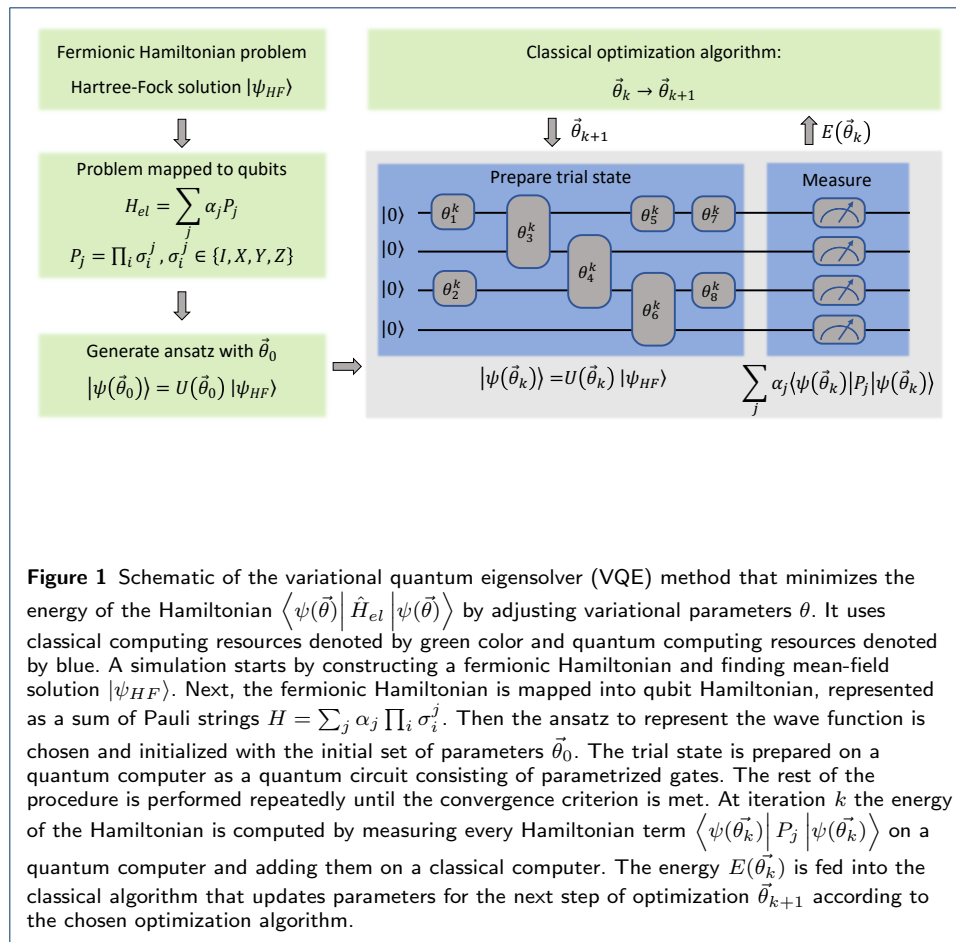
Fermionic Hamiltonian problem

Hartree-Fock solution $|\psi_{HF}\rangle$

Problem mapped to qubits

$H_{el} = \sum_j \alpha_j P_j$

$P_j = \prod_i \sigma_i^j , \sigma_i^j \in \{I, X, Y, Z\}$

Generate ansatz with $\vec{\theta}_0$

$|\psi(\vec{\theta}_0)\rangle = U(\vec{\theta}_0)\,|\psi_{HF}\rangle$

Classical optimization algorithm:

$\vec{\theta}_k \to \vec{\theta}_{k+1}$

$\vec{\theta}_{k+1}$

$E(\vec{\theta}_k)$

Prepare trial state

Measure

$|0\rangle$

$|0\rangle$

$|0\rangle$

$|0\rangle$

$\theta_1^k$

$\theta_2^k$

$\theta_3^k$

$\theta_4^k$

$\theta_5^k$

$\theta_6^k$

$\theta_7^k$

$\theta_8^k$

$|\psi(\vec{\theta}_k)\rangle = U(\vec{\theta}_k)\,|\psi_{HF}\rangle$

$\sum_j \alpha_j \langle\psi(\vec{\theta}_k)|P_j|\psi(\vec{\theta}_k)\rangle$

**Figure 1** Schematic of the variational quantum eigensolver (VQE) method that minimizes the energy of the Hamiltonian $\left\langle \psi(\vec{\theta}) \middle| \hat{H}_{el} \middle| \psi(\vec{\theta}) \right\rangle$ by adjusting variational parameters $\theta$. It uses classical computing resources denoted by green color and quantum computing resources denoted by blue. A simulation starts by constructing a fermionic Hamiltonian and finding mean-field solution $|\psi_{HF}\rangle$. Next, the fermionic Hamiltonian is mapped into qubit Hamiltonian, represented as a sum of Pauli strings $H = \sum_j \alpha_j \prod_i \sigma_i^j$. Then the ansatz to represent the wave function is chosen and initialized with the initial set of parameters $\vec{\theta}_0$. The trial state is prepared on a quantum computer as a quantum circuit consisting of parametrized gates. The rest of the procedure is performed repeatedly until the convergence criterion is met. At iteration $k$ the energy of the Hamiltonian is computed by measuring every Hamiltonian term $\left\langle \psi(\vec{\theta_k}) \middle| P_j \middle| \psi(\vec{\theta_k}) \right\rangle$ on a quantum computer and adding them on a classical computer. The energy $E(\vec{\theta_k})$ is fed into the classical algorithm that updates parameters for the next step of optimization $\vec{\theta}_{k+1}$ according to the chosen optimization algorithm.